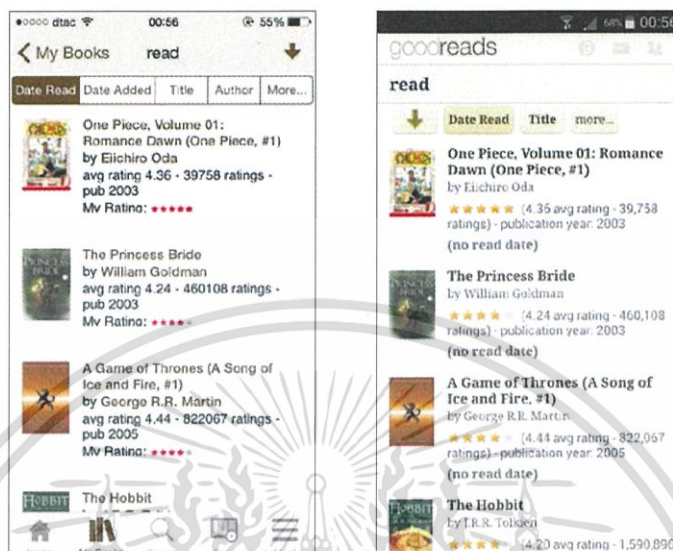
dtac 00:56 55%

My Books read

Date Read | Date Added | Title | Author | More...

One Piece, Volume 01: Romance Dawn (One Piece, #1)
by Eiichiro Oda
avg rating 4.36 - 39758 ratings - pub 2003
My Rating: ★★★★★

The Princess Bride
by William Goldman
avg rating 4.24 - 460108 ratings - pub 2003
My Rating: ★★★★

A Game of Thrones (A Song of Ice and Fire, #1)
by George R.R. Martin
avg rating 4.44 - 822067 ratings - pub 2005
My Rating: ★★★★

The Hobbit

68% 00:56

goodreads

read

Date Read Title more...

One Piece, Volume 01: Romance Dawn (One Piece, #1)
by Eiichiro Oda
★★★★★ (4.36 avg rating - 39,758 ratings) - publication year: 2003
(no read date)

The Princess Bride
by William Goldman
★★★★ (4.24 avg rating - 460,108 ratings) - publication year: 2003
(no read date)

A Game of Thrones (A Song of Ice and Fire, #1)
by George R.R. Martin
★★★★ (4.44 avg rating - 822,067 ratings) - publication year: 2005
(no read date)

The Hobbit
by J.R.R. Tolkien
★★★★ (4.20 avg rating - 1,590,89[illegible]